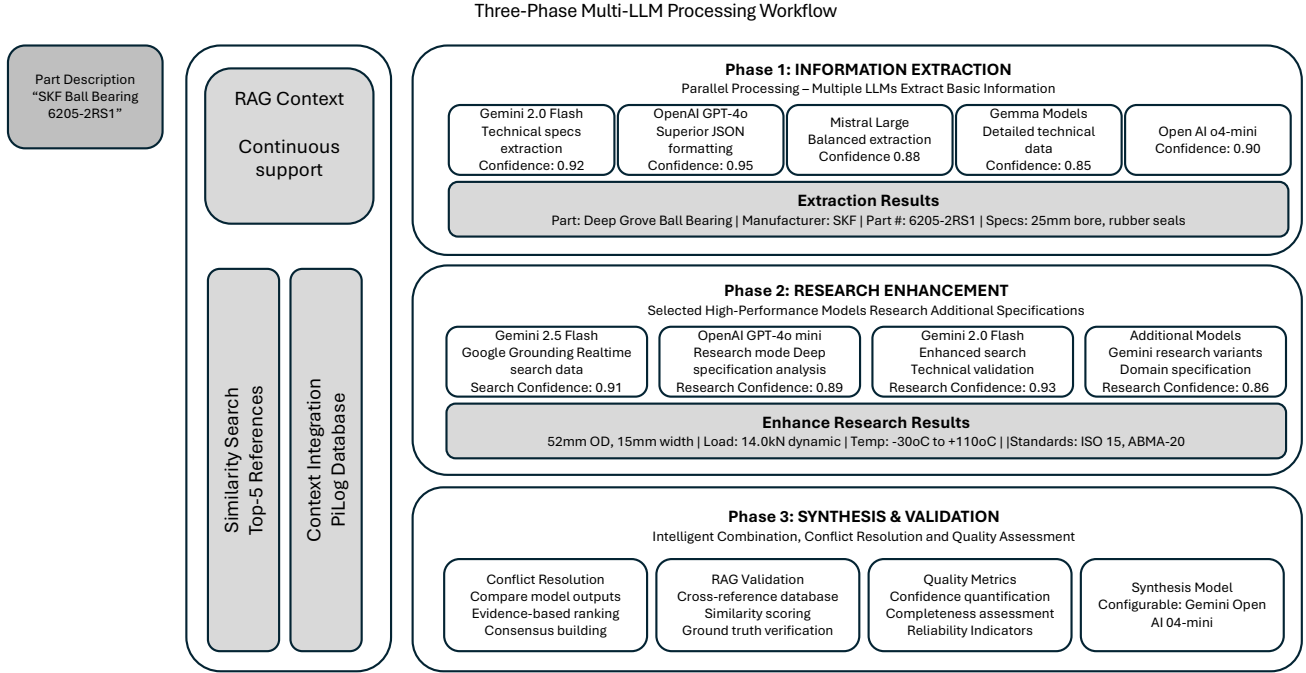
Three-Phase Multi-LLM Processing Workflow

Part Description "SKF Ball Bearing 6205-2RS1"

RAG Context

Continuous support

Similarity Search Top-5 References

Context Integration PiLog Database

Phase 1: INFORMATION EXTRACTION
Parallel Processing – Multiple LLMs Extract Basic Information

Gemini 2.0 Flash
Technical specs extraction
Confidence: 0.92

OpenAI GPT-4o
Superior JSON formatting
Confidence: 0.95

Mistral Large
Balanced extraction
Confidence 0.88

Gemma Models
Detailed technical data
Confidence: 0.85

Open AI o4-mini
Confidence: 0.90

Extraction Results
Part: Deep Grove Ball Bearing | Manufacturer: SKF | Part #: 6205-2RS1 | Specs: 25mm bore, rubber seals

Phase 2: RESEARCH ENHANCEMENT
Selected High-Performance Models Research Additional Specifications

Gemini 2.5 Flash
Google Grounding Realtime search data
Search Confidence: 0.91

OpenAI GPT-4o mini
Research mode Deep specification analysis
Research Confidence: 0.89

Gemini 2.0 Flash
Enhanced search
Technical validation
Research Confidence: 0.93

Additional Models
Gemini research variants
Domain specification
Research Confidence: 0.86

Enhance Research Results
52mm OD, 15mm width | Load: 14.0kN dynamic | Temp: -30oC to +110oC | |Standards: ISO 15, ABMA-20

Phase 3: SYNTHESIS & VALIDATION
Intelligent Combination, Conflict Resolution and Quality Assessment

Conflict Resolution
Compare model outputs
Evidence-based ranking
Consensus building

RAG Validation
Cross-reference database
Similarity scoring
Ground truth verification

Quality Metrics
Confidence quantification
Completeness assessment
Reliability Indicators

Synthesis Model
Configurable: Gemini Open AI 04-mini